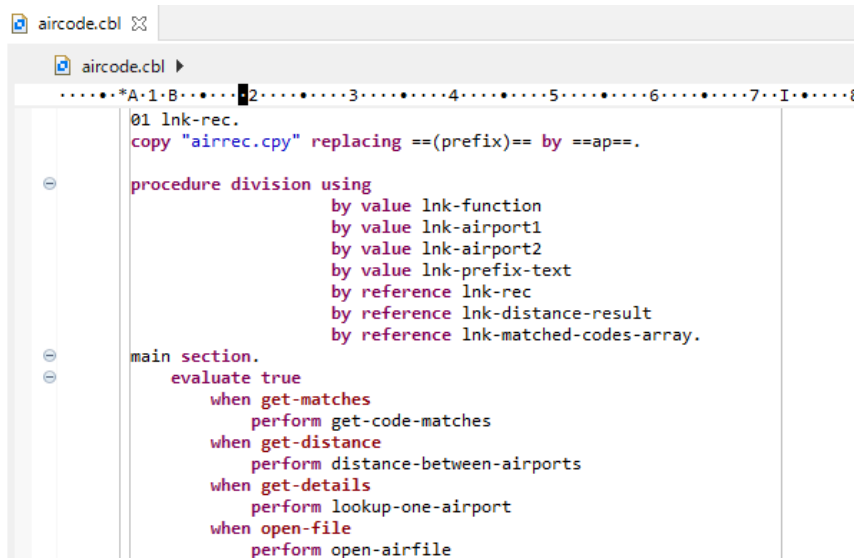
aircode.cbl ☒

aircode.cbl ▸

·····•·*A·1·B····•····2····•····3····•····4····•····5····•····6····•····7··I·····8

01 lnk-rec.
copy "airrec.cpy" replacing ==(prefix)== by ==ap==.

procedure division using
by value lnk-function
by value lnk-airport1
by value lnk-airport2
by value lnk-prefix-text
by reference lnk-rec
by reference lnk-distance-result
by reference lnk-matched-codes-array.
main section.
evaluate true
when get-matches
perform get-code-matches
when get-distance
perform distance-between-airports
when get-details
perform lookup-one-airport
when open-file
perform open-airfile